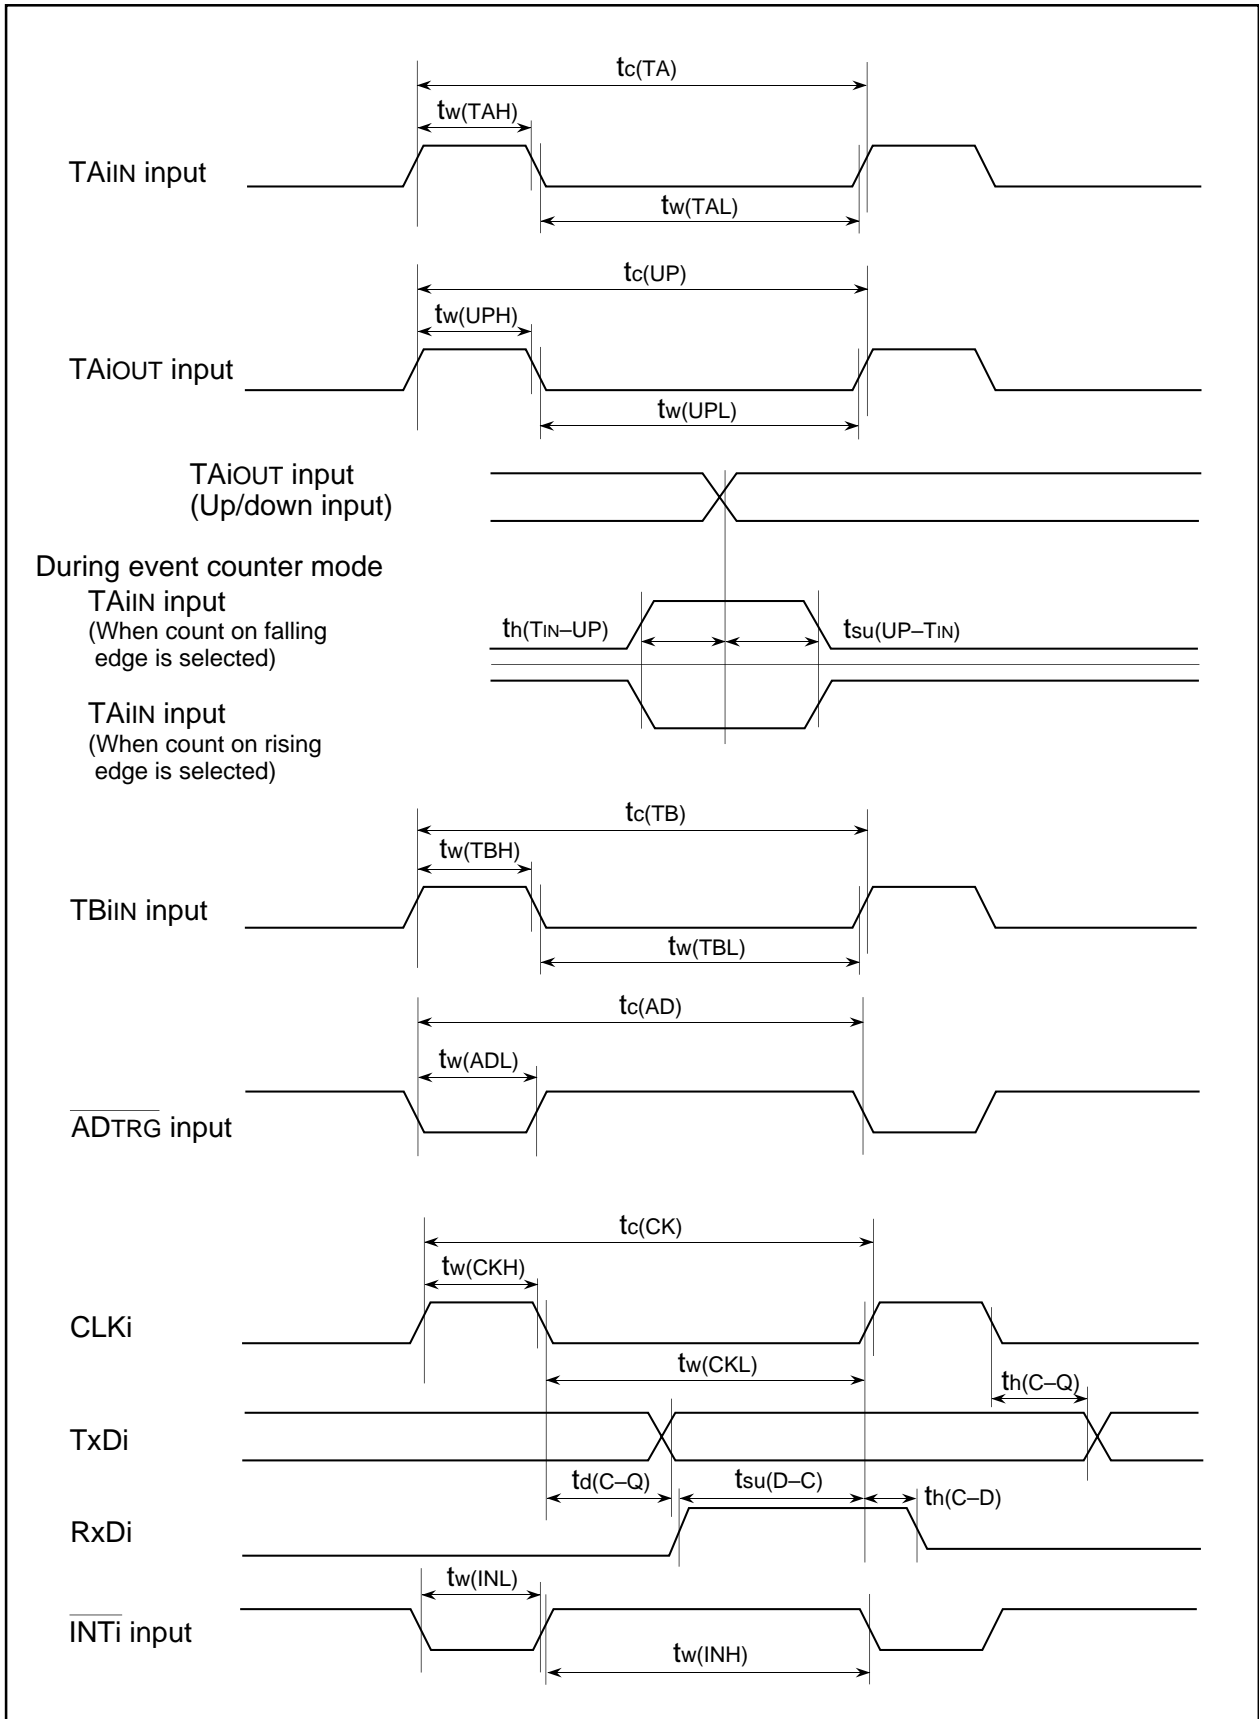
$t_{c(TA)}$

$t_{w(TAH)}$

TAiIN input

$t_{w(TAL)}$

$t_{c(UP)}$

$t_{w(UPH)}$

TAiOUT input

$t_{w(UPL)}$

TAiOUT input
(Up/down input)

During event counter mode
TAiIN input
(When count on falling edge is selected)

$t_{h(TIN-UP)}$ $t_{su(UP-TIN)}$

TAiIN input
(When count on rising edge is selected)

$t_{c(TB)}$

$t_{w(TBH)}$

TBiIN input

$t_{w(TBL)}$

$t_{c(AD)}$

$t_{w(ADL)}$

$\overline{ADTRG}$ input

$t_{c(CK)}$

$t_{w(CKH)}$

CLKi

$t_{w(CKL)}$

$t_{h(C-Q)}$

TxDi

$t_{d(C-Q)}$ $t_{su(D-C)}$ $t_{h(C-D)}$

RxDi

$t_{w(INL)}$

$\overline{INTi}$ input

$t_{w(INH)}$